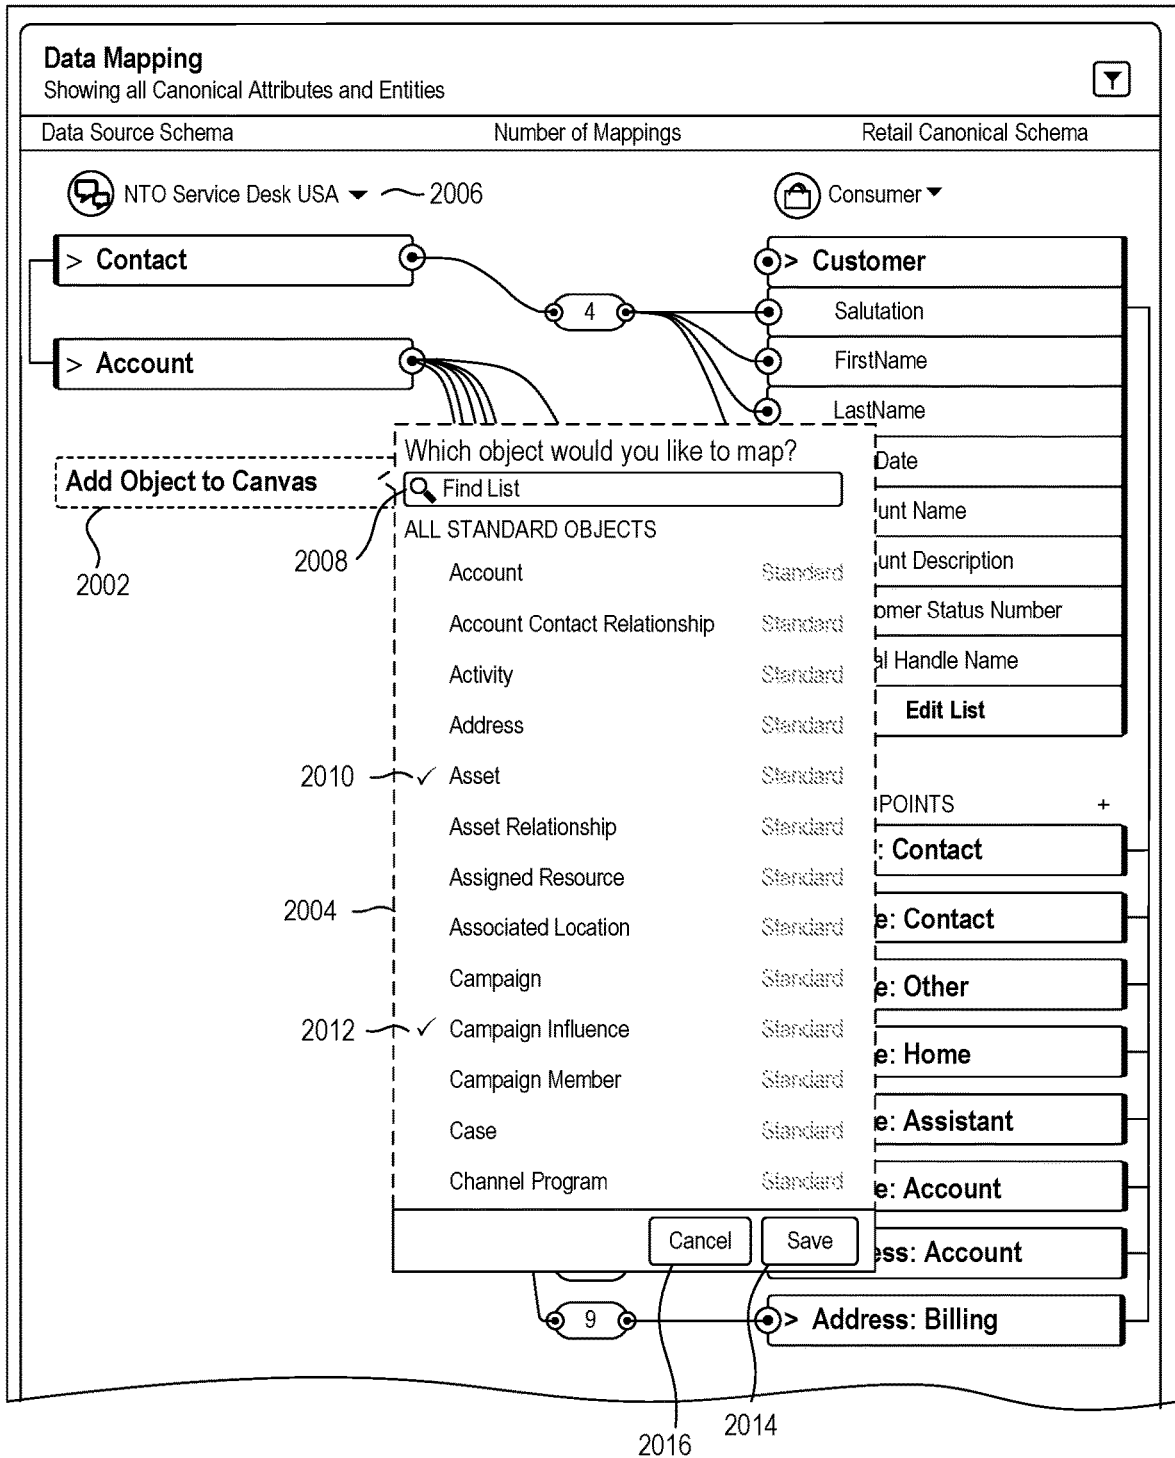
Data Mapping
Showing all Canonical Attributes and Entities

Data Source Schema

Number of Mappings

Retail Canonical Schema

NTO Service Desk USA 2006

Consumer

> Contact

> Account

Add Object to Canvas

2002

2008

4

> Customer

Salutation

FirstName

LastName

Date

unt Name

unt Description

omer Status Number

l Handle Name

Edit List

Which object would you like to map?

Find List

ALL STANDARD OBJECTS

| | |
|---|---|
| Account | Standard |
| Account Contact Relationship | Standard |
| Activity | Standard |
| Address | Standard |
| Asset | Standard |
| Asset Relationship | Standard |
| Assigned Resource | Standard |
| Associated Location | Standard |
| Campaign | Standard |
| Campaign Influence | Standard |
| Campaign Member | Standard |
| Case | Standard |
| Channel Program | Standard |

2010

2004

2012

POINTS +

: Contact

e: Contact

e: Other

e: Home

e: Assistant

e: Account

ess: Account

Cancel

Save

9

> Address: Billing

2016

2014